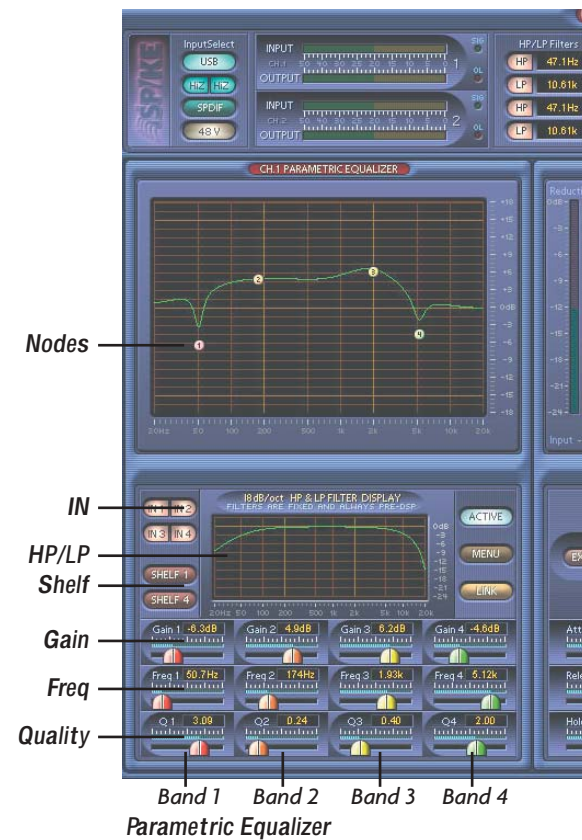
SPIKE
InputSelect
USB
HiZ HiZ
SPDIF
48V

INPUT
CH.1
OUTPUT
1
INPUT
CH.2
OUTPUT
2
SIG
OL
SIG
OL

HP/LP Filters
HP 47.1Hz
LP 10.61k
HP 47.1Hz
LP 10.61k

CH.1 PARAMETRIC EQUALIZER

+18
+15
+12
+9
+6
+3
0dB
-3
-6
-9
-12
-15
-18

20Hz 50 100 200 500 1k 2k 5k 10k 20k

Reduction
0dB
-3
-6
-9
-12
-15
-18
-21
-24
Input

Nodes

IN
IN 1 IN 2
IN 3 IN 4

18dB/oct HP & LP FILTER DISPLAY
FILTERS ARE FIXED AND ALWAYS PRE-DSP

0dB
-3
-6
-9
-12
-15
-18
-21
-24

20Hz 50 100 200 500 1k 2k 5k 10k 20k

ACTIVE
MENU
LINK

HP/LP
Shelf
SHELF 1
SHELF 4

Gain
Gain 1 -6.3dB
Gain 2 4.9dB
Gain 3 6.2dB
Gain 4 -4.6dB

Freq
Freq 1 50.7Hz
Freq 2 174Hz
Freq 3 1.93k
Freq 4 5.12k

Quality
Q 1 3.09
Q2 0.24
Q3 0.40
Q4 2.00

Att
Rele
Hold

Band 1 Band 2 Band 3 Band 4

Parametric Equalizer